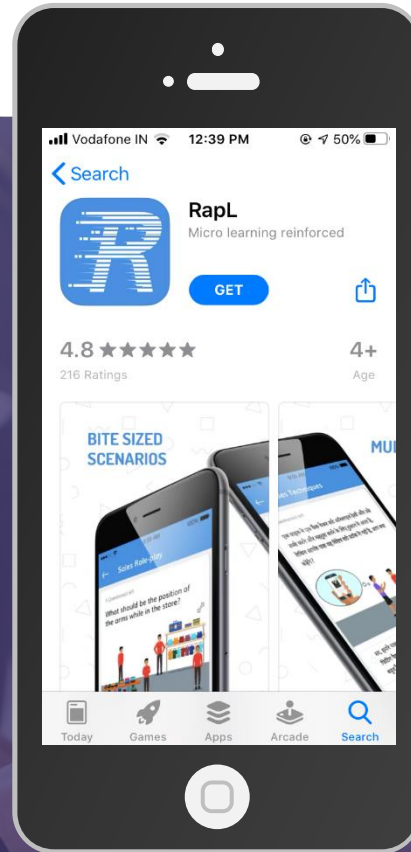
Vodafone IN 12:39 PM 50%

< Search

RapL
Micro learning reinforced

GET

4.8 ★★★★★
216 Ratings

4+
Age

BITE SIZED SCENARIOS

Sales Role-play

What should be the position of the arms while in the store?

MU

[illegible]

Today Games Apps Arcade Search